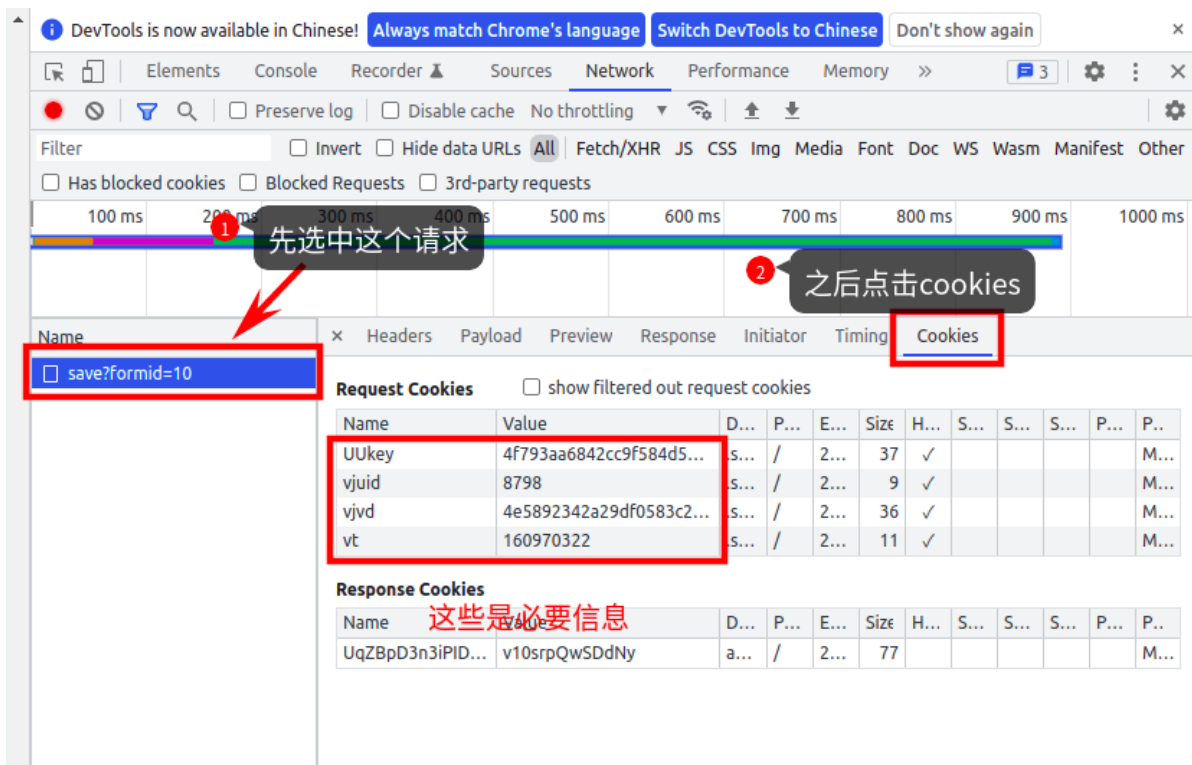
DevTools is now available in Chinese! Always match Chrome's language Switch DevTools to Chinese Don't show again ×

Elements Console Recorder Sources Network Performance Memory » 3 ⋮ ×

Preserve log Disable cache No throttling

Filter Invert Hide data URLs All Fetch/XHR JS CSS Img Media Font Doc WS Wasm Manifest Other

Has blocked cookies Blocked Requests 3rd-party requests

100 ms 200 ms 300 ms 400 ms 500 ms 600 ms 700 ms 800 ms 900 ms 1000 ms

1 先选中这个请求

2 之后点击cookies

Name

save?formid=10

× Headers Payload Preview Response Initiator Timing Cookies

Request Cookies show filtered out request cookies

| Name | Value | D... | P... | E... | Size | H... | S... | S... | S... | P... | P... |
|---|---|---|---|---|---|---|---|---|---|---|---|
| UUkey | 4f793aa6842cc9f584d5... | .s... | / | 2... | 37 | ✓ | | | | | M... |
| vjuid | 8798 | .s... | / | 2... | 9 | ✓ | | | | | M... |
| vjvd | 4e5892342a29df0583c2... | .s... | / | 2... | 36 | ✓ | | | | | M... |
| vt | 160970322 | .s... | / | 2... | 11 | ✓ | | | | | M... |

Response Cookies

这些是必要信息

| Name | Value | D... | P... | E... | Size | H... | S... | S... | S... | P... | P... |
|---|---|---|---|---|---|---|---|---|---|---|---|
| UqZBpD3n3iPID... | v10srpQwSDdNy | a... | / | 2... | 77 | | | | | | M... |